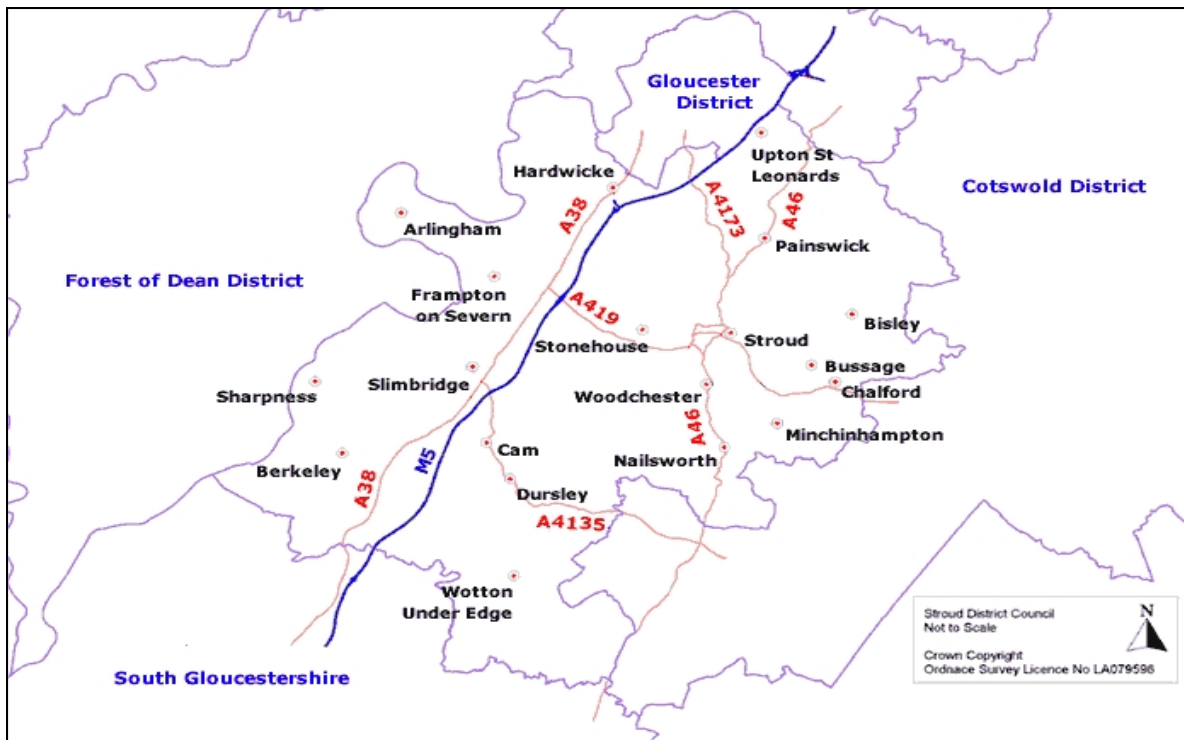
Gloucester District

Hardwicke

Upton St Leonards

Cotswold District

A38

A4173

A46

Arlingham

Painswick

Forest of Dean District

Frampton on Severn

A419

Bisley

Stonehouse

Stroud

Bussage

Sharpness

Slimbridge

Woodchester

Chalford

Minchinhampton

Cam

A46

Berkeley

M5

Nailsworth

A38

Dursley

A4135

Wotton Under Edge

Stroud District Council
Not to Scale

N

Crown Copyright
Ordnace Survey Licence No LA079596

South Gloucestershire